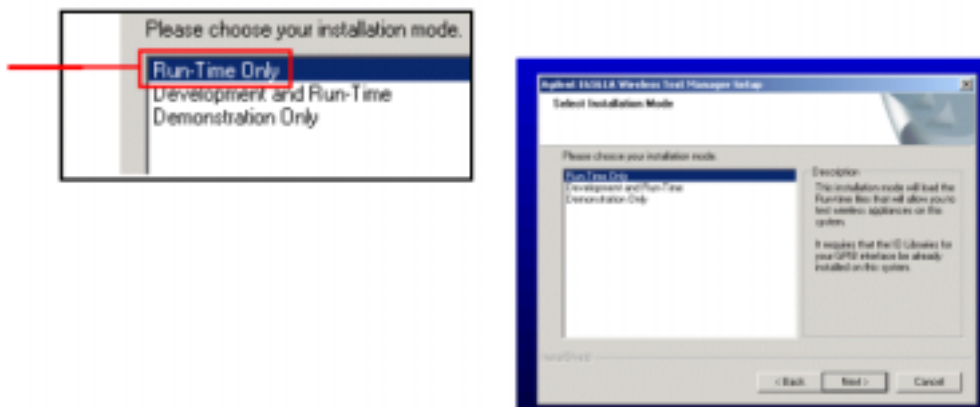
Please choose your installation mode.
Run-Time Only
Development and Run-Time
Demonstration Only

Agilent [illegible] Wireless Test Manager Setup
Select Installation Mode

Please choose your installation mode.
Run-Time Only
Development and Run-Time
Demonstration Only

Description
This installation mode will load the Run-time files that will allow you to test wireless appliances on this system.

It requires that the IO Libraries for your GPIB interface be already installed on this system.

InstallShield

< Back
Next >
Cancel